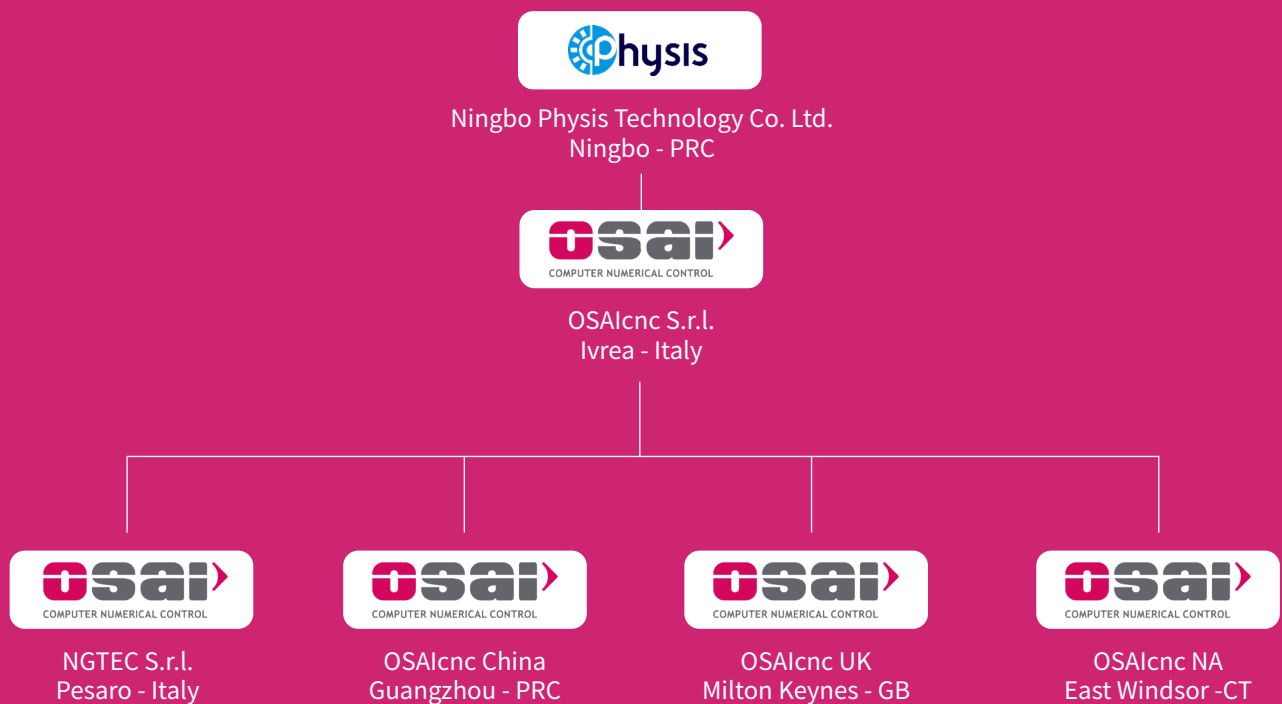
Physis

Ningbo Physis Technology Co. Ltd.
Ningbo - PRC

osai
COMPUTER NUMERICAL CONTROL

OSAIcnc S.r.l.
Ivrea - Italy

osai
COMPUTER NUMERICAL CONTROL

NGTEC S.r.l.
Pesaro - Italy

osai
COMPUTER NUMERICAL CONTROL

OSAIcnc China
Guangzhou - PRC

osai
COMPUTER NUMERICAL CONTROL

OSAIcnc UK
Milton Keynes - GB

osai
COMPUTER NUMERICAL CONTROL

OSAIcnc NA
East Windsor -CT